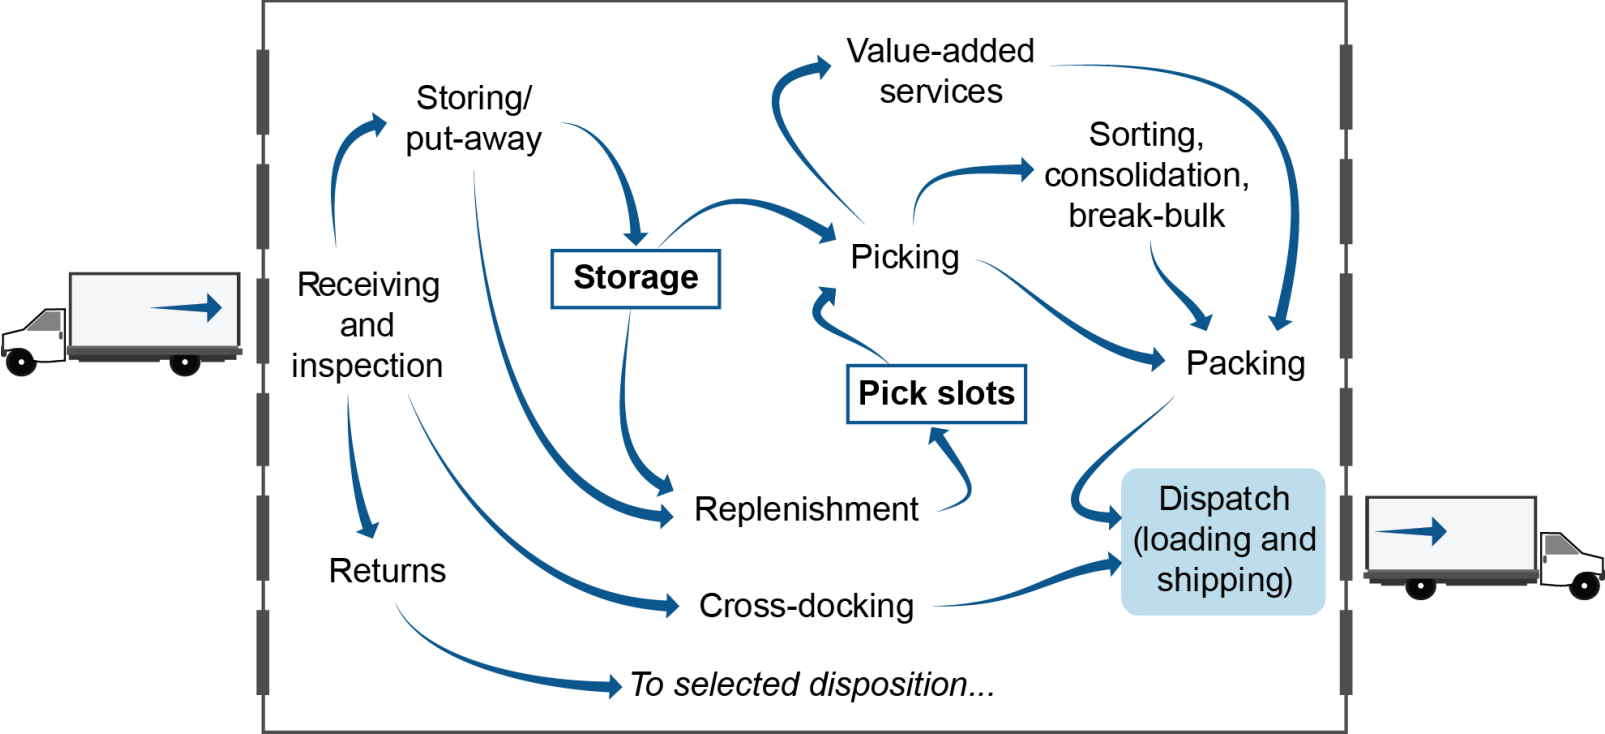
Value-added services

Storing/ put-away

Sorting, consolidation, break-bulk

Storage

Picking

Receiving and inspection

Packing

Pick slots

Replenishment

Dispatch (loading and shipping)

Returns

Cross-docking

To selected disposition...